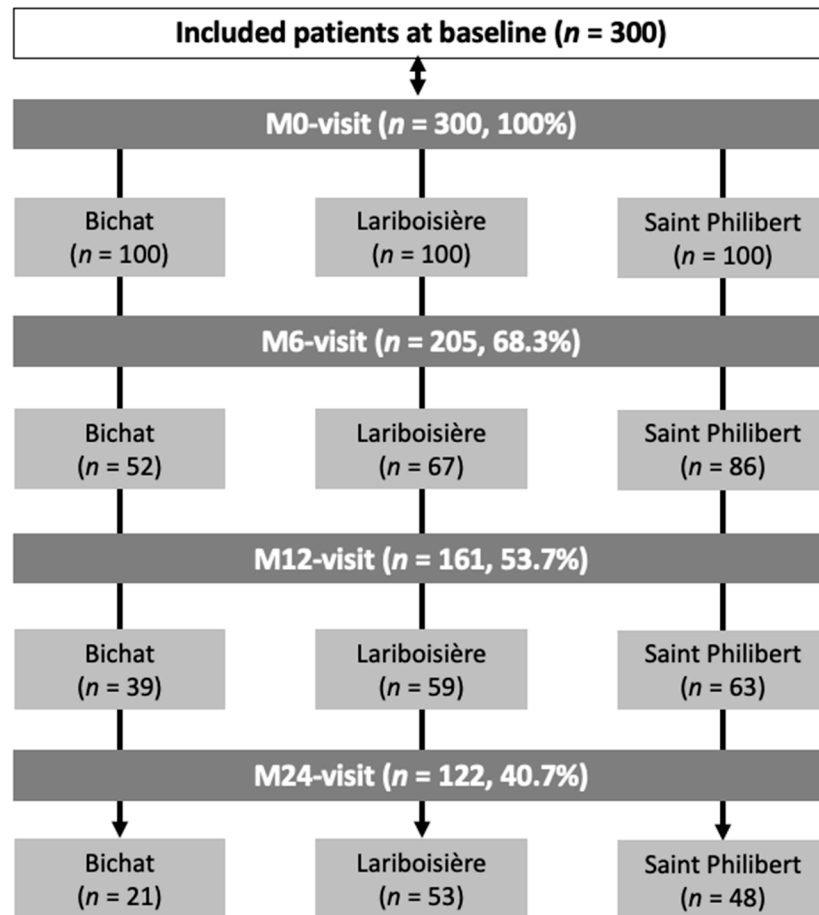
Included patients at baseline ($n$ = 300)

M0-visit ($n$ = 300, 100%)

Bichat ($n$ = 100)

Lariboisière ($n$ = 100)

Saint Philibert ($n$ = 100)

M6-visit ($n$ = 205, 68.3%)

Bichat ($n$ = 52)

Lariboisière ($n$ = 67)

Saint Philibert ($n$ = 86)

M12-visit ($n$ = 161, 53.7%)

Bichat ($n$ = 39)

Lariboisière ($n$ = 59)

Saint Philibert ($n$ = 63)

M24-visit ($n$ = 122, 40.7%)

Bichat ($n$ = 21)

Lariboisière ($n$ = 53)

Saint Philibert ($n$ = 48)